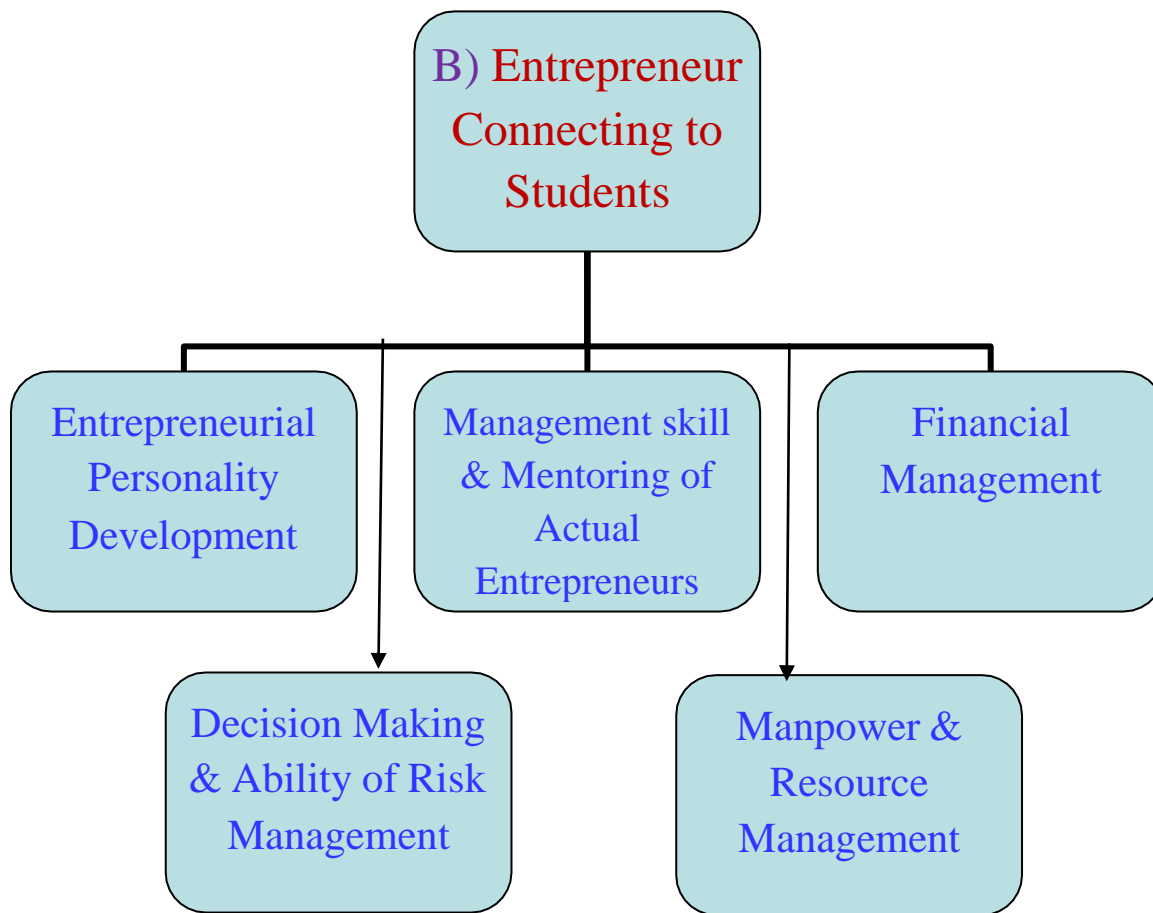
B) Entrepreneur Connecting to Students

Entrepreneurial Personality Development

Management skill & Mentoring of Actual Entrepreneurs

Financial Management

Decision Making & Ability of Risk Management

Manpower & Resource Management